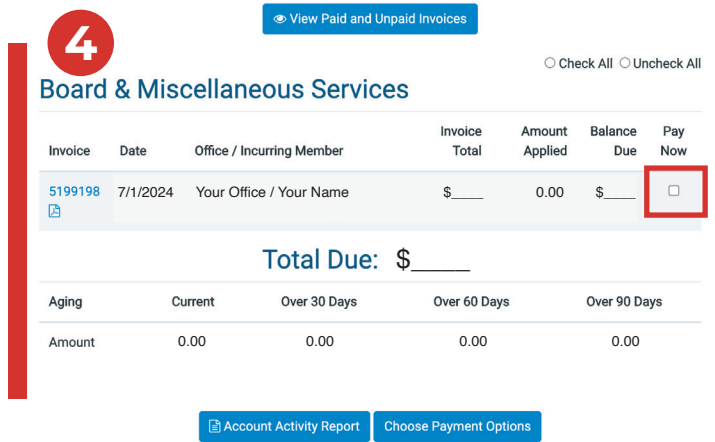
View Paid and Unpaid Invoices

4

Check All Uncheck All

Board & Miscellaneous Services

| Invoice | Date | Office / Incurring Member | Invoice Total | Amount Applied | Balance Due | Pay Now |
|---|---|---|---|---|---|---|
| 5199198 | 7/1/2024 | Your Office / Your Name | $____ | 0.00 | $____ | |

Total Due: $_____

| Aging | Current | Over 30 Days | Over 60 Days | Over 90 Days |
|---|---|---|---|---|
| Amount | 0.00 | 0.00 | 0.00 | 0.00 |

Account Activity Report Choose Payment Options